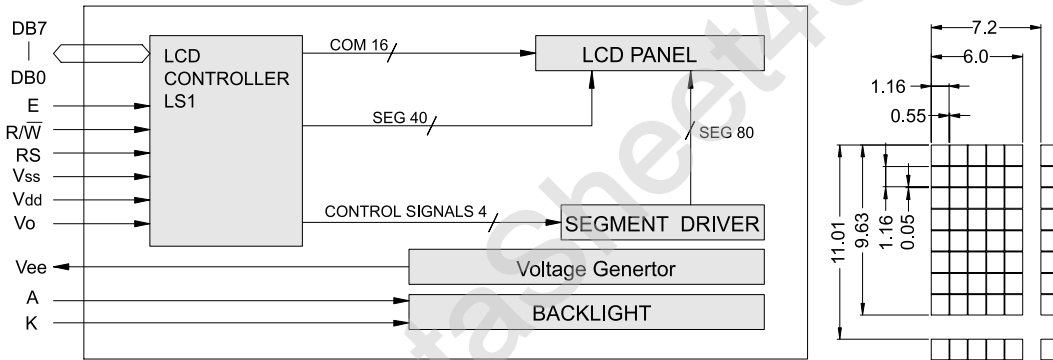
DB7
|
DB0
E
R/$\overline{W}$
RS
Vss
Vdd
Vo
Vee
A
K

LCD CONTROLLER LS1

COM 16
LCD PANEL
SEG 40
SEG 80
CONTROL SIGNALS 4
SEGMENT DRIVER
Voltage Genertor
BACKLIGHT

7.2
6.0
1.16
0.55
11.01
9.63
1.16
0.05